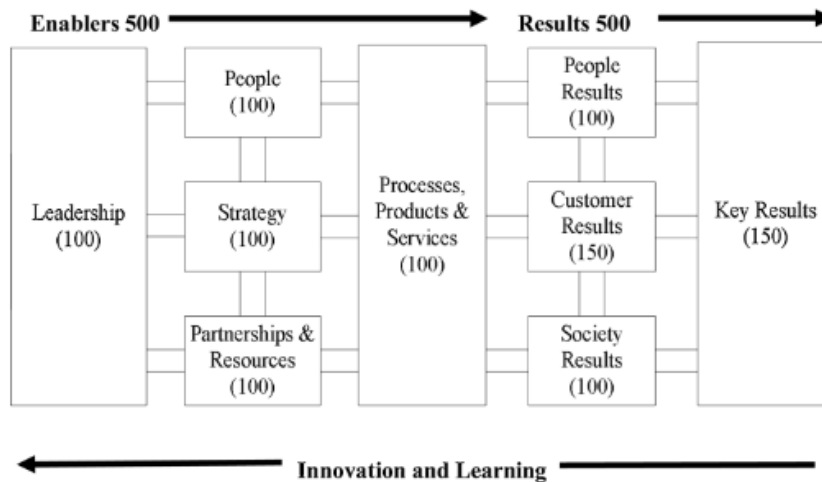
Enablers 500

Results 500

Leadership (100)

People (100)

Strategy (100)

Partnerships & Resources (100)

Processes, Products & Services (100)

People Results (100)

Customer Results (150)

Society Results (100)

Key Results (150)

Innovation and Learning